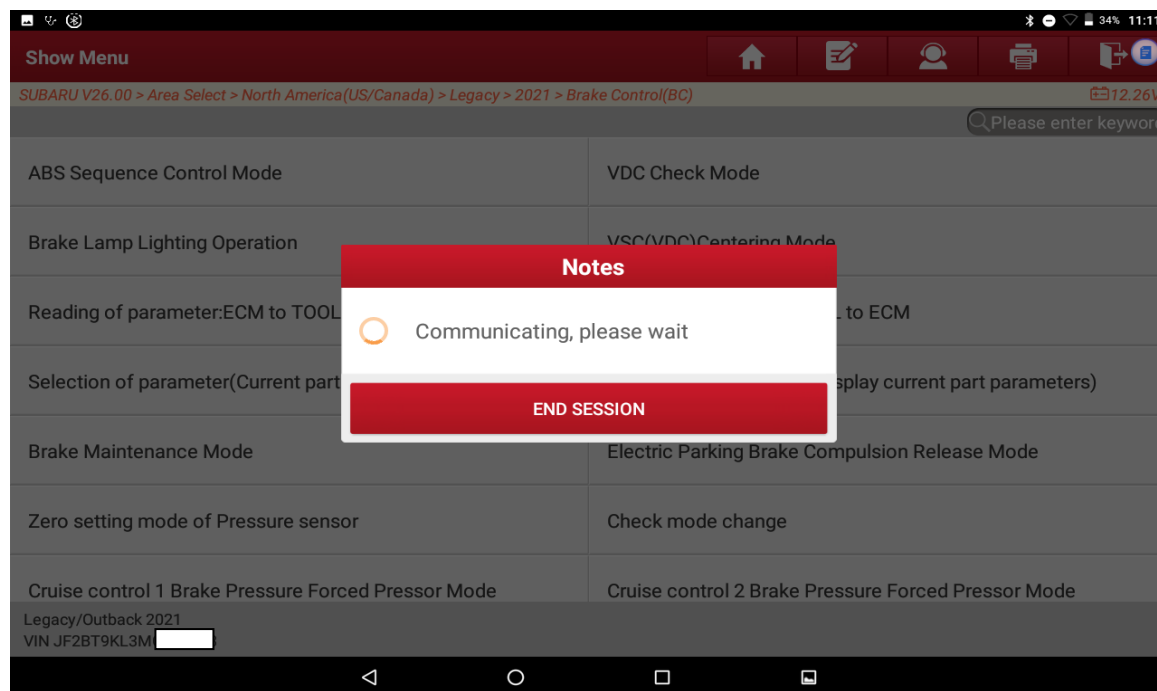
34% 11:11

Show Menu

SUBARU V26.00 > Area Select > North America(US/Canada) > Legacy > 2021 > Brake Control(BC)

12.26V

Please enter keyword

ABS Sequence Control Mode

VDC Check Mode

Brake Lamp Lighting Operation

VSC(VDC)Centering Mode

Reading of parameter:ECM to TOOL

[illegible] to ECM

Selection of parameter(Current part

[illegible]splay current part parameters)

Notes

Communicating, please wait

END SESSION

Brake Maintenance Mode

Electric Parking Brake Compulsion Release Mode

Zero setting mode of Pressure sensor

Check mode change

Cruise control 1 Brake Pressure Forced Pressor Mode

Cruise control 2 Brake Pressure Forced Pressor Mode

Legacy/Outback 2021
VIN JF2BT9KL3M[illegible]